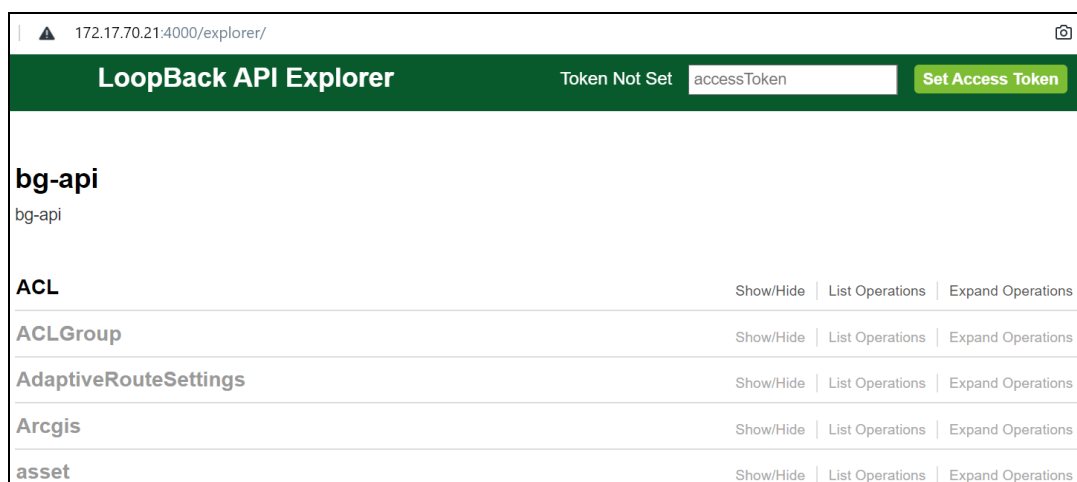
172.17.70.21:4000/explorer/

LoopBack API Explorer

Token Not Set

accessToken

Set Access Token

bg-api

bg-api

ACL Show/Hide | List Operations | Expand Operations

ACLGroup Show/Hide | List Operations | Expand Operations

AdaptiveRouteSettings Show/Hide | List Operations | Expand Operations

Arcgis Show/Hide | List Operations | Expand Operations

asset Show/Hide | List Operations | Expand Operations